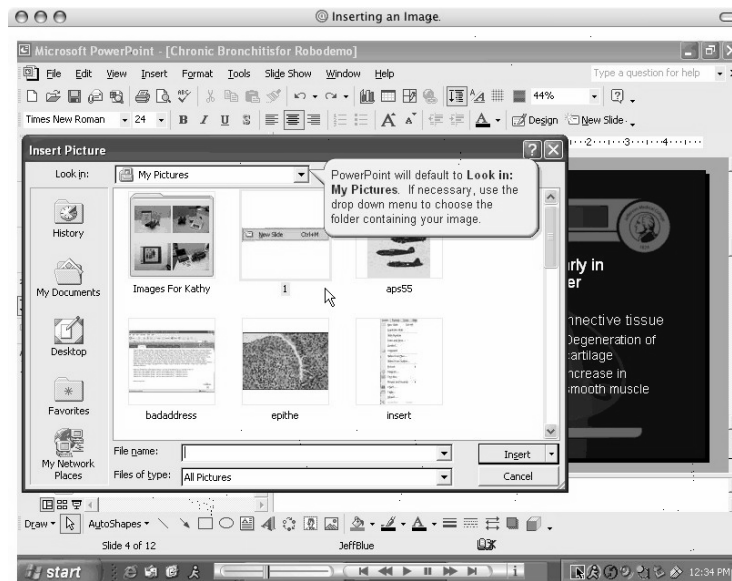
Inserting an Image.

Microsoft PowerPoint - [Chronic Bronchitisfor Robodemo]

File Edit View Insert Format Tools Slide Show Window Help

Type a question for help

44%

Times New Roman 24 B I U S

Design New Slide

Insert Picture

Look in: My Pictures

PowerPoint will default to **Look in: My Pictures**. If necessary, use the drop down menu to choose the folder containing your image.

History

My Documents

Desktop

Favorites

My Network Places

Images For Kathy

New Slide Ctrl+M

1

aps55

badaddress

epithe

insert

File name:

Files of type: All Pictures

Insert

Cancel

rly in
er

nnective tissue
Degeneration of
cartilage
ncrease in
smooth muscle

Draw AutoShapes

Slide 4 of 12

JeffBlue

start

12:34 PM